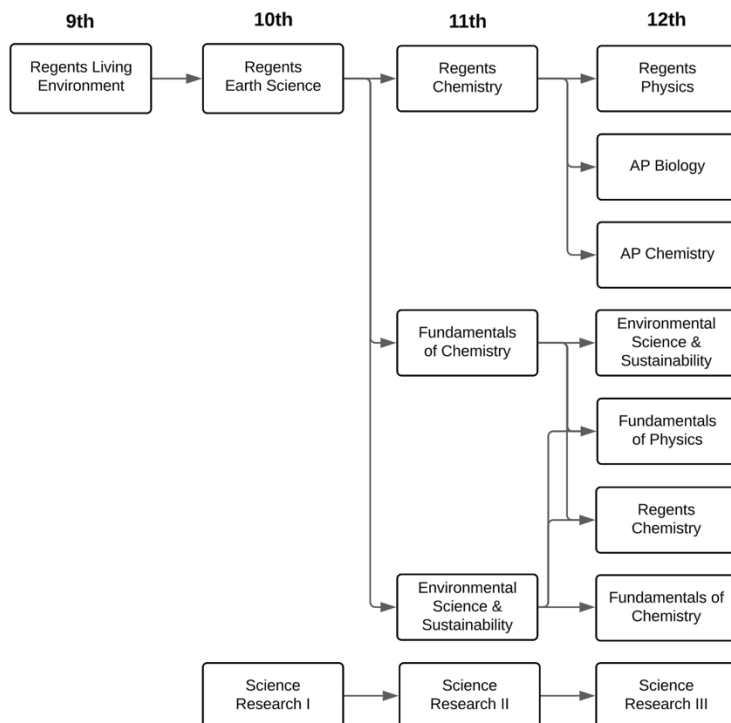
9th

10th

11th

12th

Regents Living Environment

Regents Earth Science

Regents Chemistry

Regents Physics

AP Biology

AP Chemistry

Fundamentals of Chemistry

Environmental Science & Sustainability

Fundamentals of Physics

Regents Chemistry

Environmental Science & Sustainability

Fundamentals of Chemistry

Science Research I

Science Research II

Science Research III